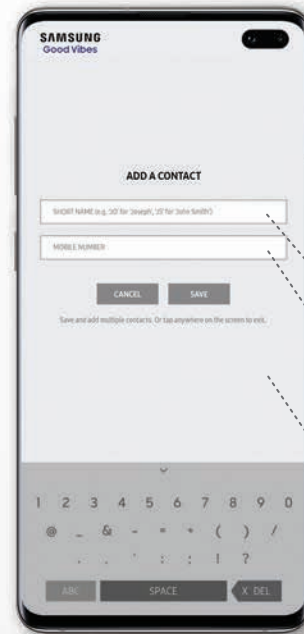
SAMSUNG
Good Vibes

ADD A CONTACT

SHORT NAME (e.g. 'JO' for 'Joseph', 'JS' for 'John Smith')

MOBILE NUMBER

CANCEL
SAVE

Save and add multiple contacts. Or tap anywhere on the screen to exit.

1 2 3 4 5 6 7 8 9 0
@ _ & - = + ( ) /
, . ' : ; ! ?
ABC
SPACE
X DEL